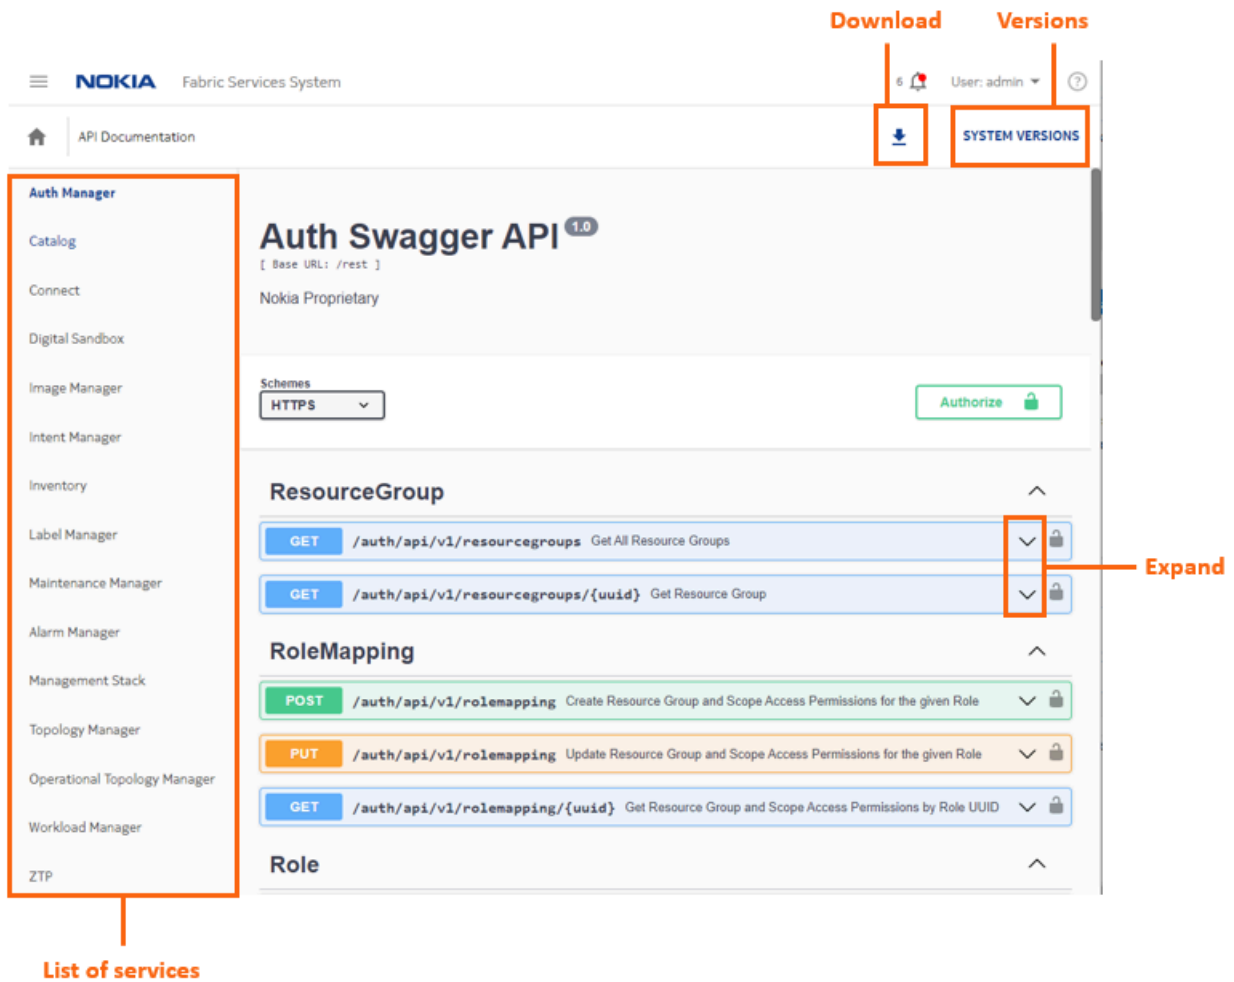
Download

Versions

NOKIA Fabric Services System

6

User: admin

API Documentation

SYSTEM VERSIONS

Auth Manager

Catalog

Connect

Digital Sandbox

Image Manager

Intent Manager

Inventory

Label Manager

Maintenance Manager

Alarm Manager

Management Stack

Topology Manager

Operational Topology Manager

Workload Manager

ZTP

Auth Swagger API 1.0

[ Base URL: /rest ]

Nokia Proprietary

Schemes

HTTPS

Authorize

ResourceGroup

GET /auth/api/v1/resourcegroups Get All Resource Groups

GET /auth/api/v1/resourcegroups/{uuid} Get Resource Group

Expand

RoleMapping

POST /auth/api/v1/rolemapping Create Resource Group and Scope Access Permissions for the given Role

PUT /auth/api/v1/rolemapping Update Resource Group and Scope Access Permissions for the given Role

GET /auth/api/v1/rolemapping/{uuid} Get Resource Group and Scope Access Permissions by Role UUID

Role

List of services